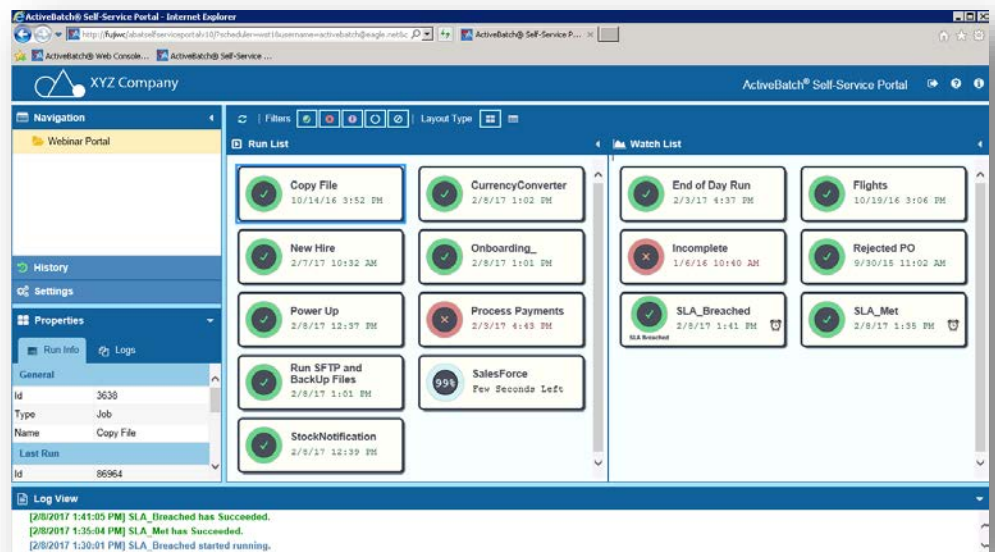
ActiveBatch® Self-Service Portal - Internet Explorer

http://fujiwc/abatselfserviceportalv10/?scheduler=wsst&username=activebatch@eagle.net&c

ActiveBatch® Self-Service P...

ActiveBatch® Web Console... ActiveBatch® Self-Service ...

XYZ Company

ActiveBatch® Self-Service Portal

Navigation

Webinar Portal

History

Settings

Properties

Run Info Logs

| General | |
|---|---|
| Id | 3638 |
| Type | Job |
| Name | Copy File |
| Last Run | |
| Id | 86964 |

Filters | Layout Type

Run List

Copy File
10/14/16 3:52 PM

CurrencyConverter
2/8/17 1:02 PM

New Hire
2/7/17 10:32 AM

Onboarding_
2/8/17 1:01 PM

Power Up
2/8/17 12:37 PM

Process Payments
2/3/17 4:43 PM

Run SFTP and BackUp Files
2/8/17 1:01 PM

99%
SalesForce
Few Seconds Left

StockNotification
2/8/17 12:39 PM

Watch List

End of Day Run
2/3/17 4:37 PM

Flights
10/19/16 3:06 PM

Incomplete
1/6/16 10:40 AM

Rejected PO
9/30/15 11:02 AM

SLA_Breached
2/8/17 1:41 PM
SLA Breached

SLA_Met
2/8/17 1:35 PM

Log View

[2/8/2017 1:41:05 PM] SLA_Breached has Succeeded.
[2/8/2017 1:35:04 PM] SLA_Met has Succeeded.
[2/8/2017 1:30:01 PM] SLA_Breached started running.